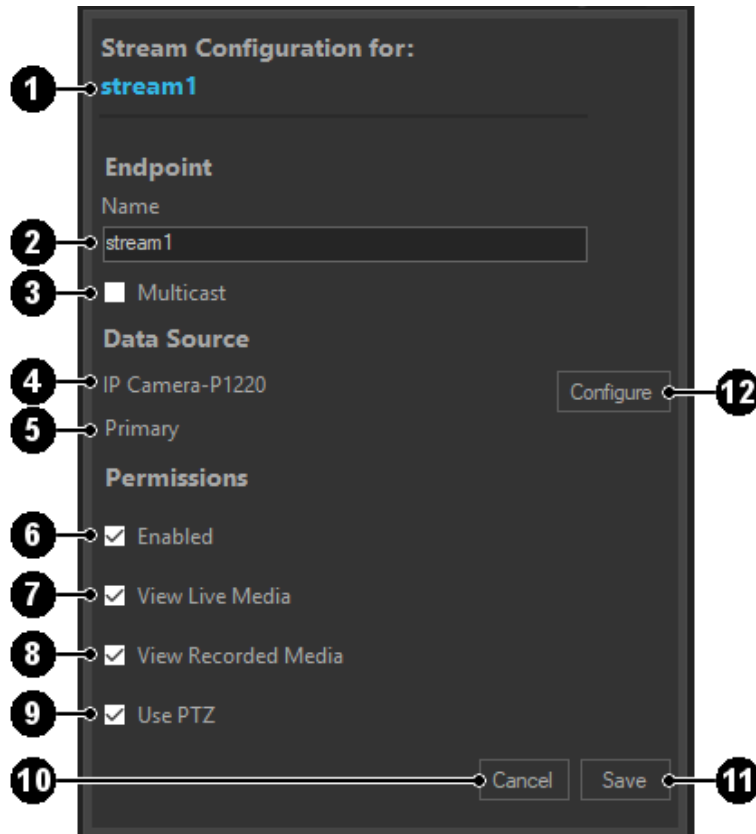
Stream Configuration for:

1 stream1

Endpoint

Name

2 stream1

3 Multicast

Data Source

4 IP Camera-P1220

Configure 12

5 Primary

Permissions

6 Enabled

7 View Live Media

8 View Recorded Media

9 Use PTZ

10 Cancel

Save 11